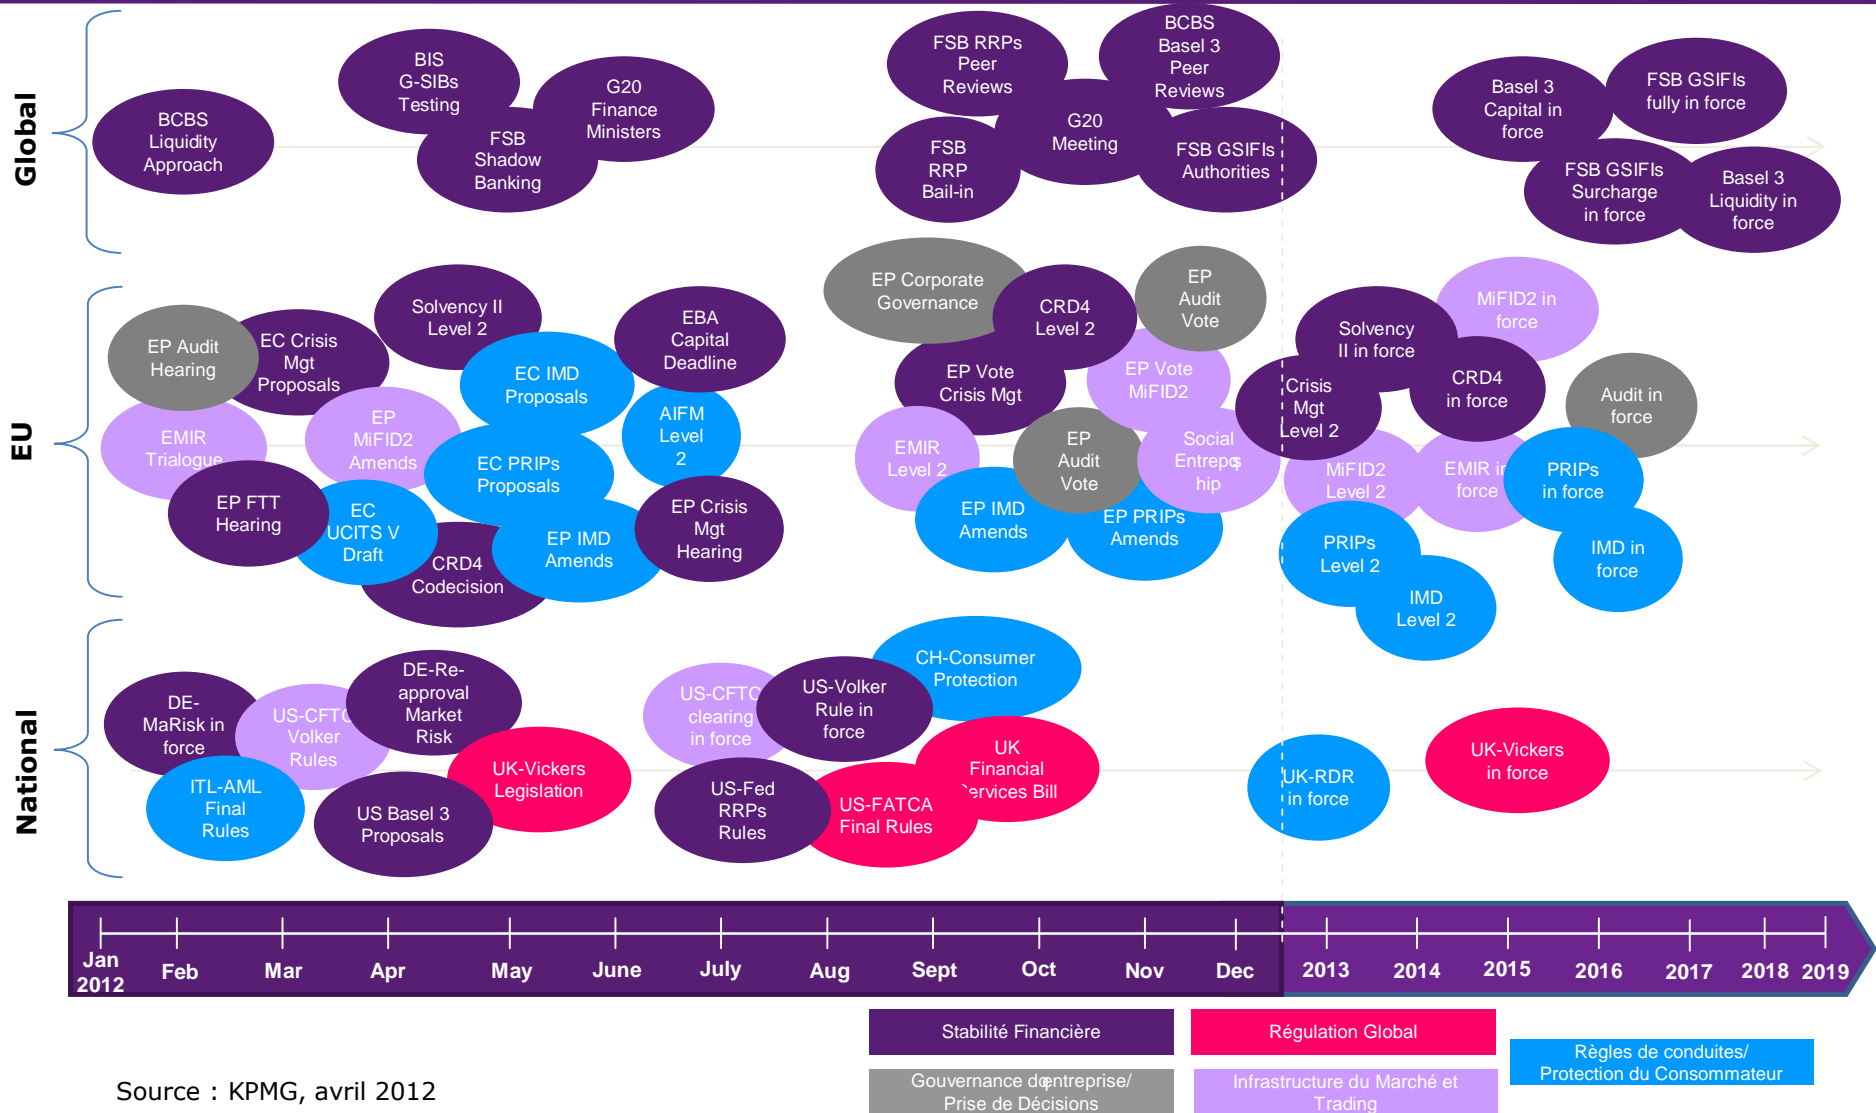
Global

BCBS Liquidity Approach

BIS G-SIBs Testing

FSB Shadow Banking

G20 Finance Ministers

FSB RRPs Peer Reviews

FSB RRP Bail-in

G20 Meeting

BCBS Basel 3 Peer Reviews

FSB GSIFIs Authorities

Basel 3 Capital in force

FSB GSIFIs fully in force

FSB GSIFIs Surcharge in force

Basel 3 Liquidity in force

EU

EP Audit Hearing

EC Crisis Mgt Proposals

Solvency II Level 2

EBA Capital Deadline

EMIR Trialogue

EP MiFID2 Amends

EC IMD Proposals

AIFM Level 2

EC PRIPs Proposals

EP FTT Hearing

EC UCITS V Draft

CRD4 Codecision

EP IMD Amends

EP Crisis Mgt Hearing

EP Corporate Governance

CRD4 Level 2

EP Audit Vote

EP Vote Crisis Mgt

EP Vote MiFID2

EMIR Level 2

EP Audit Vote

Social Entrepreneurship

EP IMD Amends

EP PRIPs Amends

Solvency II in force

MiFID2 in force

Crisis Mgt Level 2

CRD4 in force

Audit in force

MiFID2 Level 2

EMIR in force

PRIPs in force

PRIPs Level 2

IMD in force

IMD Level 2

National

DE-MaRisk in force

US-CFTC Volker Rules

DE-Re-approval Market Risk

UK-Vickers Legislation

ITL-AML Final Rules

US Basel 3 Proposals

US-CFTC clearing in force

US-Volker Rule in force

CH-Consumer Protection

UK Financial Services Bill

US-Fed RRPs Rules

US-FATCA Final Rules

UK-RDR in force

UK-Vickers in force

Jan 2012 Feb Mar Apr May June July Aug Sept Oct Nov Dec 2013 2014 2015 2016 2017 2018 2019

Stabilité Financière

Régulation Global

Règles de conduites/ Protection du Consommateur

Gouvernance dentreprise/ Prise de Décisions

Infrastructure du Marché et Trading

Source : KPMG, avril 2012